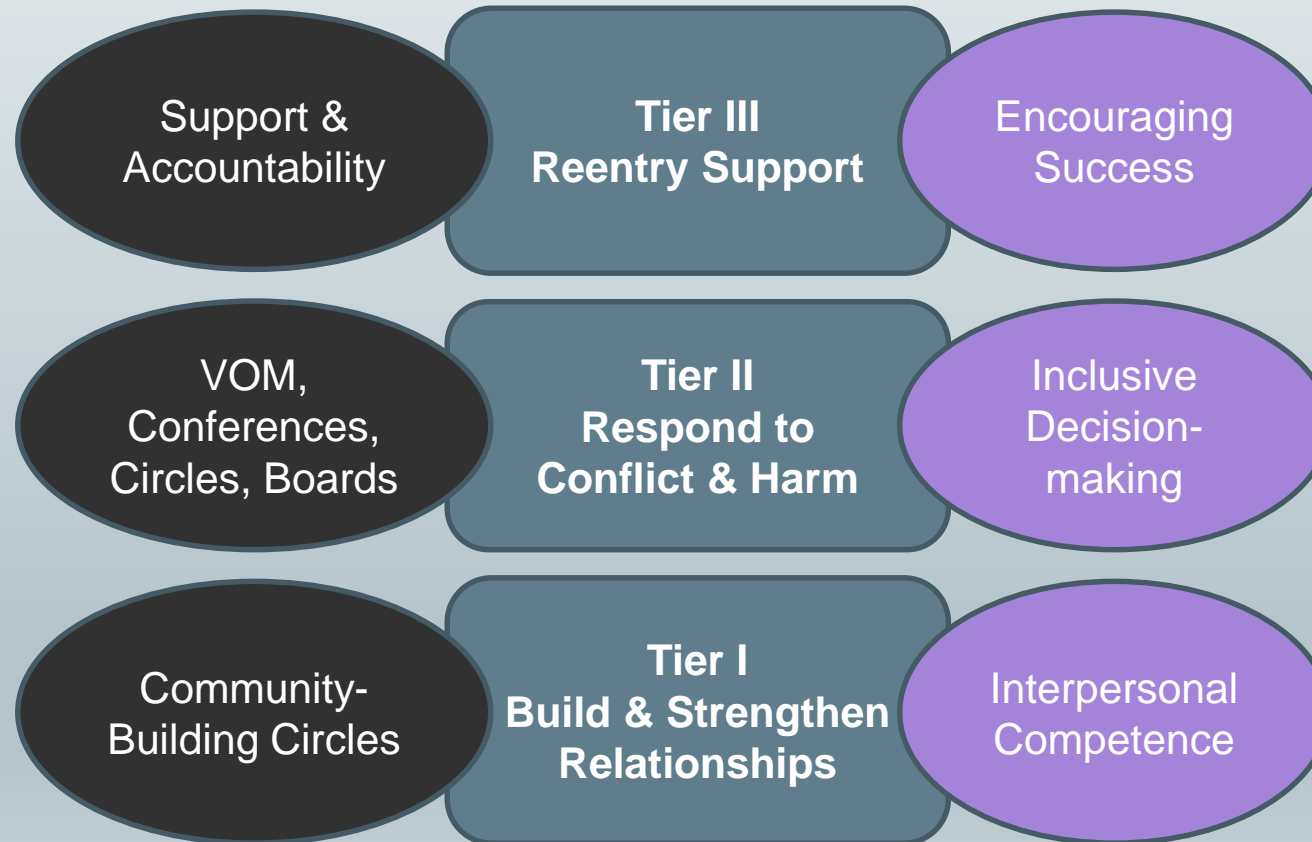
Support & Accountability

**Tier III**
**Reentry Support**

Encouraging Success

VOM, Conferences, Circles, Boards

**Tier II**
**Respond to Conflict & Harm**

Inclusive Decision-making

Community-Building Circles

**Tier I**
**Build & Strengthen Relationships**

Interpersonal Competence